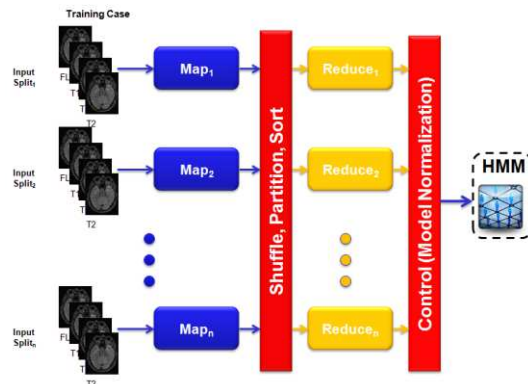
Training Case

Input Split$_1$

FL
T1
T2

Map$_1$

Reduce$_1$

Input Split$_2$

FL
T1
T2

Map$_2$

Reduce$_2$

Input Split$_n$

FL
T1
T2

Map$_n$

Reduce$_n$

Shuffle, Partition, Sort

Control (Model Normalization)

HMM